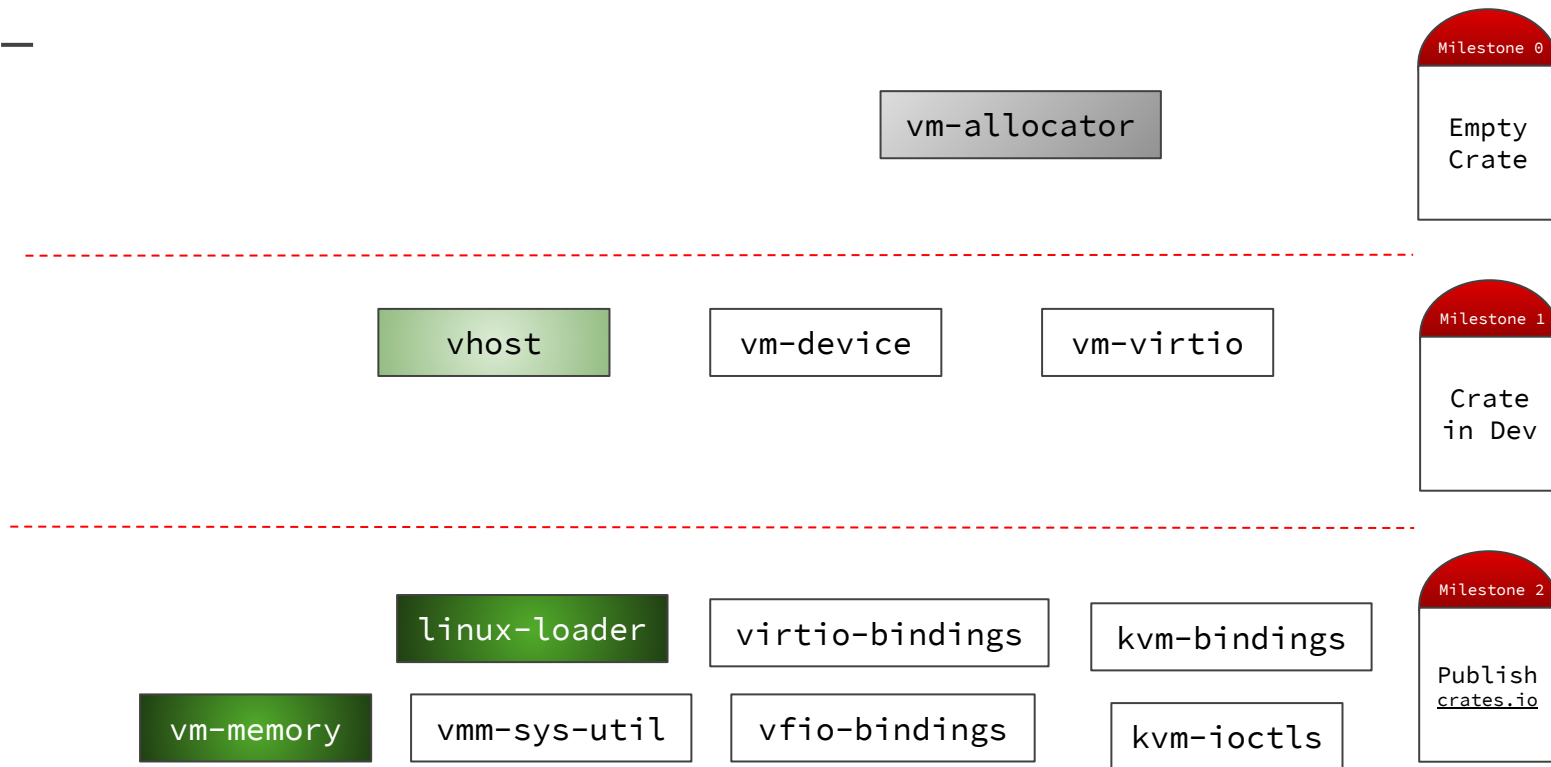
vm-allocator

Milestone 0

Empty Crate

vhost

vm-device

vm-virtio

Milestone 1

Crate in Dev

linux-loader

virtio-bindings

kvm-bindings

vm-memory

vmm-sys-util

vfio-bindings

kvm-ioctls

Milestone 2

Publish crates.io